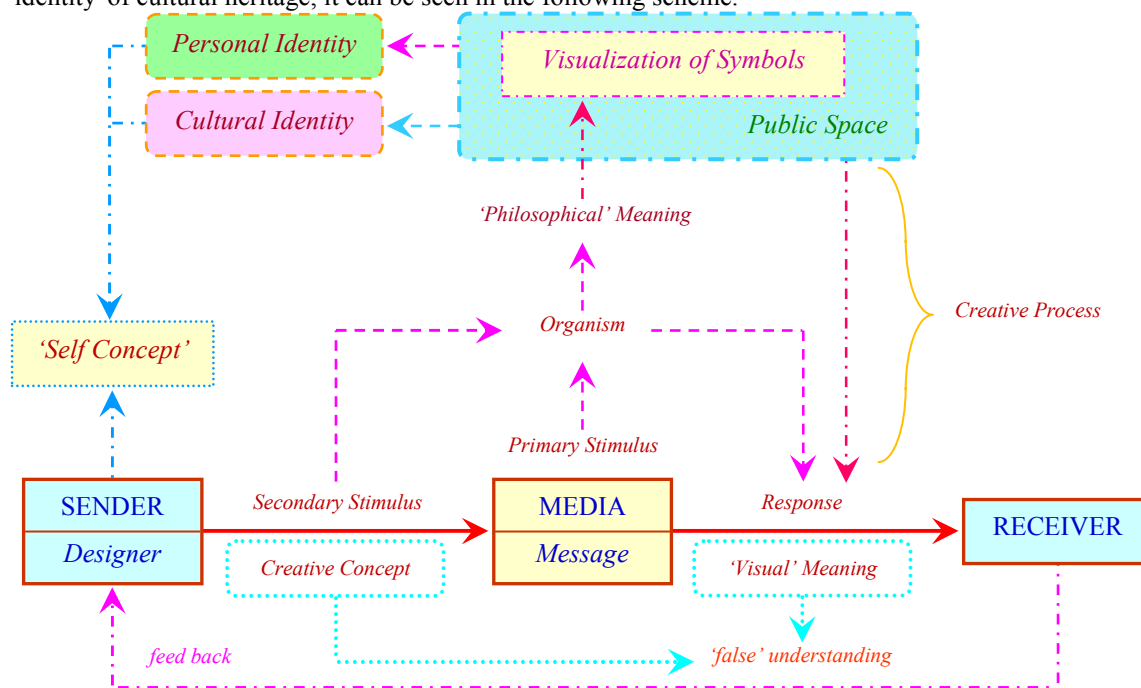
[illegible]

Personal Identity

Cultural Identity

Visualization of Symbols

Public Space

'Philosophical' Meaning

Creative Process

'Self Concept'

Organism

Primary Stimulus

SENDER
Designer

Secondary Stimulus

MEDIA
Message

Response

RECEIVER

Creative Concept

'Visual' Meaning

feed back

'false' understanding